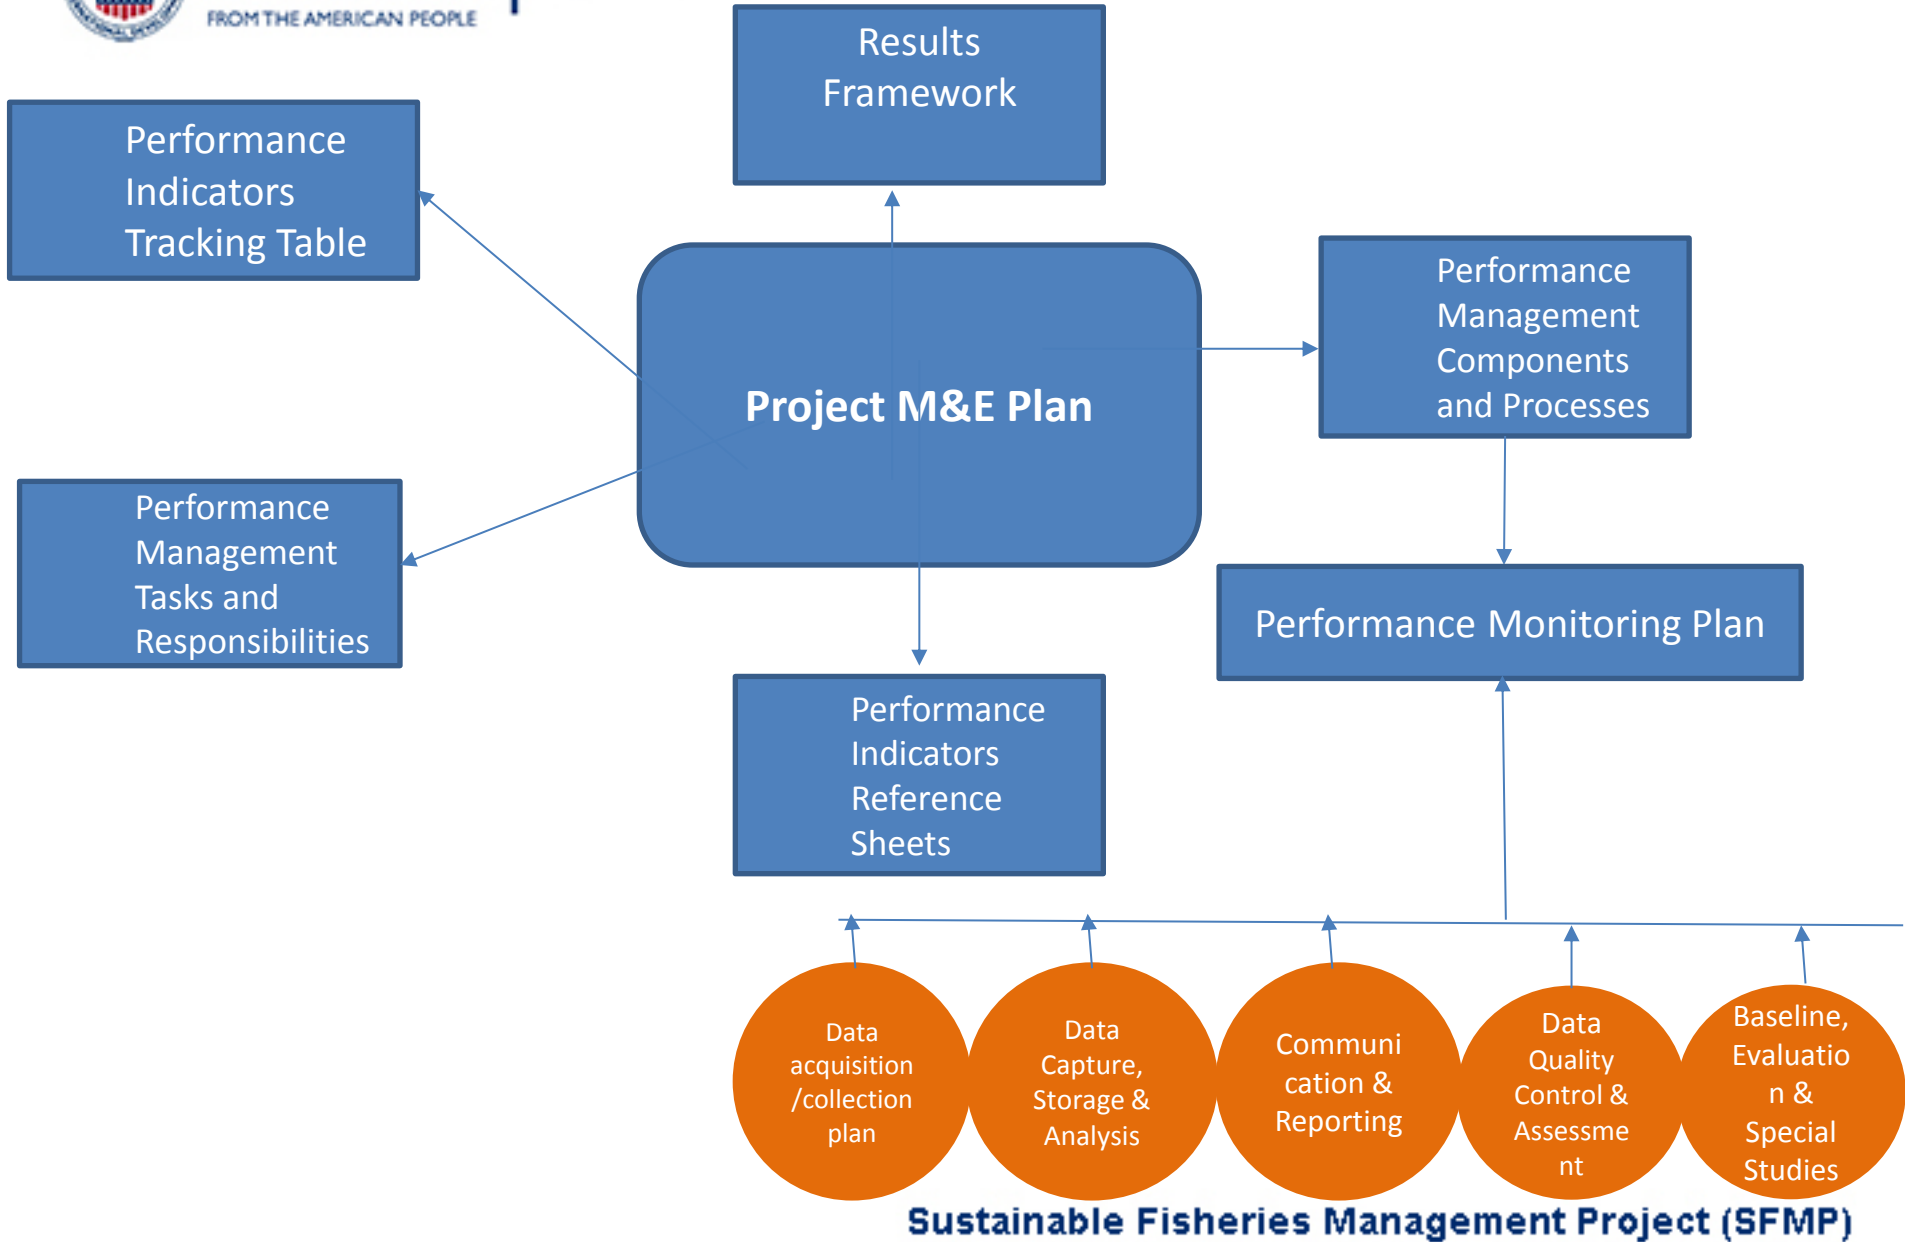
FROM THE AMERICAN PEOPLE

Results Framework

Performance Indicators Tracking Table

Project M&E Plan

Performance Management Components and Processes

Performance Management Tasks and Responsibilities

Performance Monitoring Plan

Performance Indicators Reference Sheets

Data acquisition /collection plan

Data Capture, Storage & Analysis

Communi cation & Reporting

Data Quality Control & Assessme nt

Baseline, Evaluatio n & Special Studies

Sustainable Fisheries Management Project (SFMP)